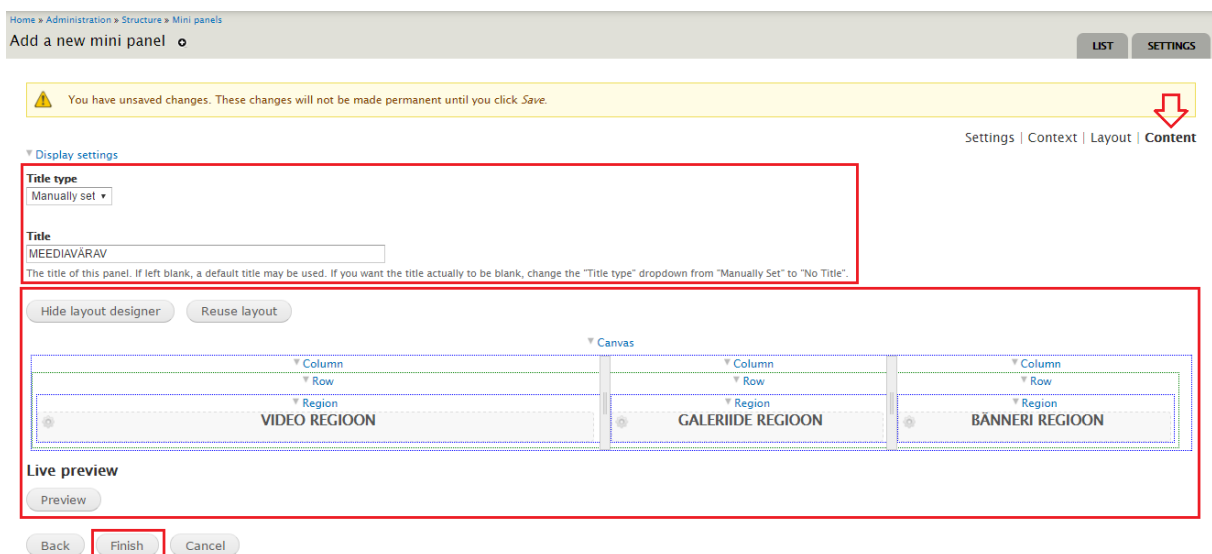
Home » Administration » Structure » Mini panels

Add a new mini panel

LIST SETTINGS

You have unsaved changes. These changes will not be made permanent until you click *Save*.

Settings | Context | Layout | Content

Display settings

Title type

Manually set

Title

MEEDIAVÄRAV

The title of this panel. If left blank, a default title may be used. If you want the title actually to be blank, change the "Title type" dropdown from "Manually Set" to "No Title".

Hide layout designer Reuse layout

Canvas

Column

Row

Region

VIDEO REGIOON

Column

Row

Region

GALERIIDE REGIOON

Column

Row

Region

BÄNNERI REGIOON

Live preview

Preview

Back Finish Cancel